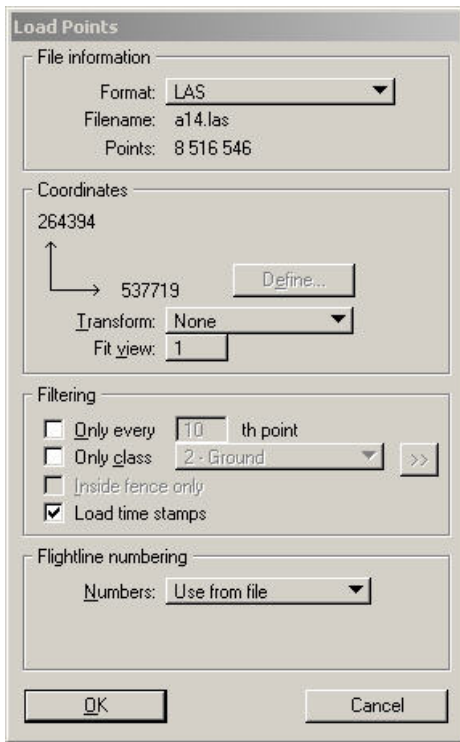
Load Points

File information

Format: LAS
Filename: a14.las
Points: 8 516 546

Coordinates

264394

537719

Define...

Transform: None
Fit view: 1

Filtering

Only every 10 th point
Only class 2 - Ground >>
Inside fence only
Load time stamps

Flightline numbering

Numbers: Use from file

OK

Cancel